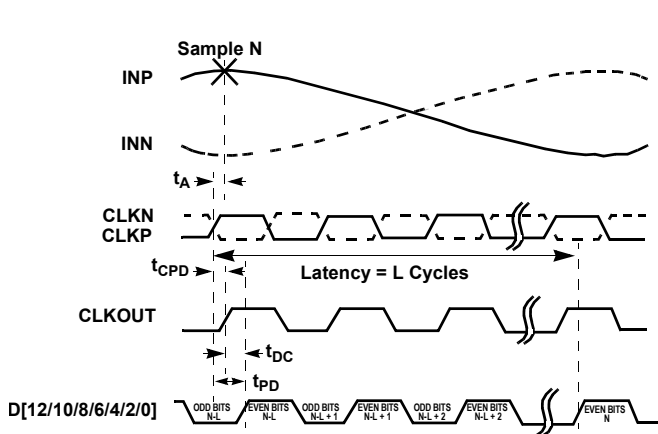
Sample N

INP

INN

$t_A$

CLKN
CLKP

$t_{CPD}$

Latency = L Cycles

CLKOUT

$t_{DC}$

$t_{PD}$

D[12/10/8/6/4/2/0]

ODD BITS N-L

EVEN BITS N-L

ODD BITS N-L + 1

EVEN BITS N-L + 1

ODD BITS N-L + 2

EVEN BITS N-L + 2

EVEN BITS N